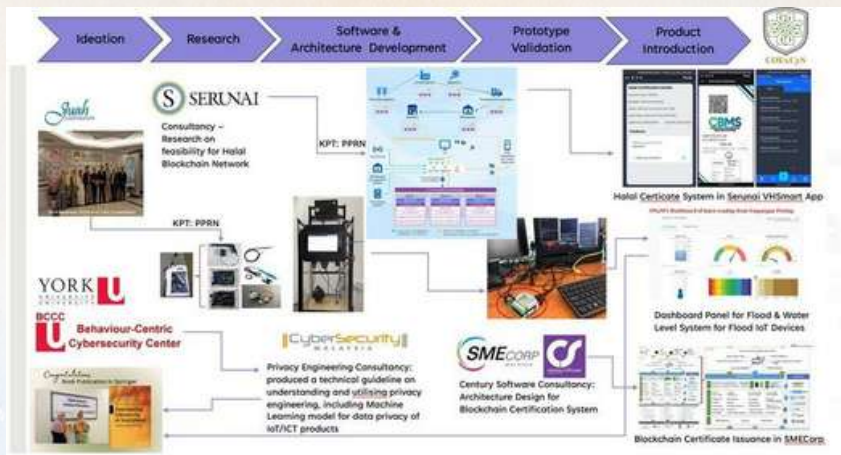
Ideation

Research

Software & Architecture Development

Prototype Validation

Product Introduction

COEoCyS

Juah

SERUNAI

Consultancy – Research on feasibility for Halal Blockchain Network

KPT: PPRN

KPT: PPRN

CBMS

Halal Certicate System in Serunai VHSmart App

Dashboard Panel for Flood & Water Level System for Flood IoT Devices

YORK U

BCCC

Behaviour-Centric Cybersecurity Center

CyberSecurity MALAYSIA

Privacy Engineering Consultancy: produced a technical guideline on understanding and utilising privacy engineering, including Machine Learning model for data privacy of IoT/ICT products

SMECORP

CS

Century Software Consultancy: Architecture Design for Blockchain Certification System

Blockchain Certificate Issuance in SMECorp

Congratulations

Book Publication in Springer